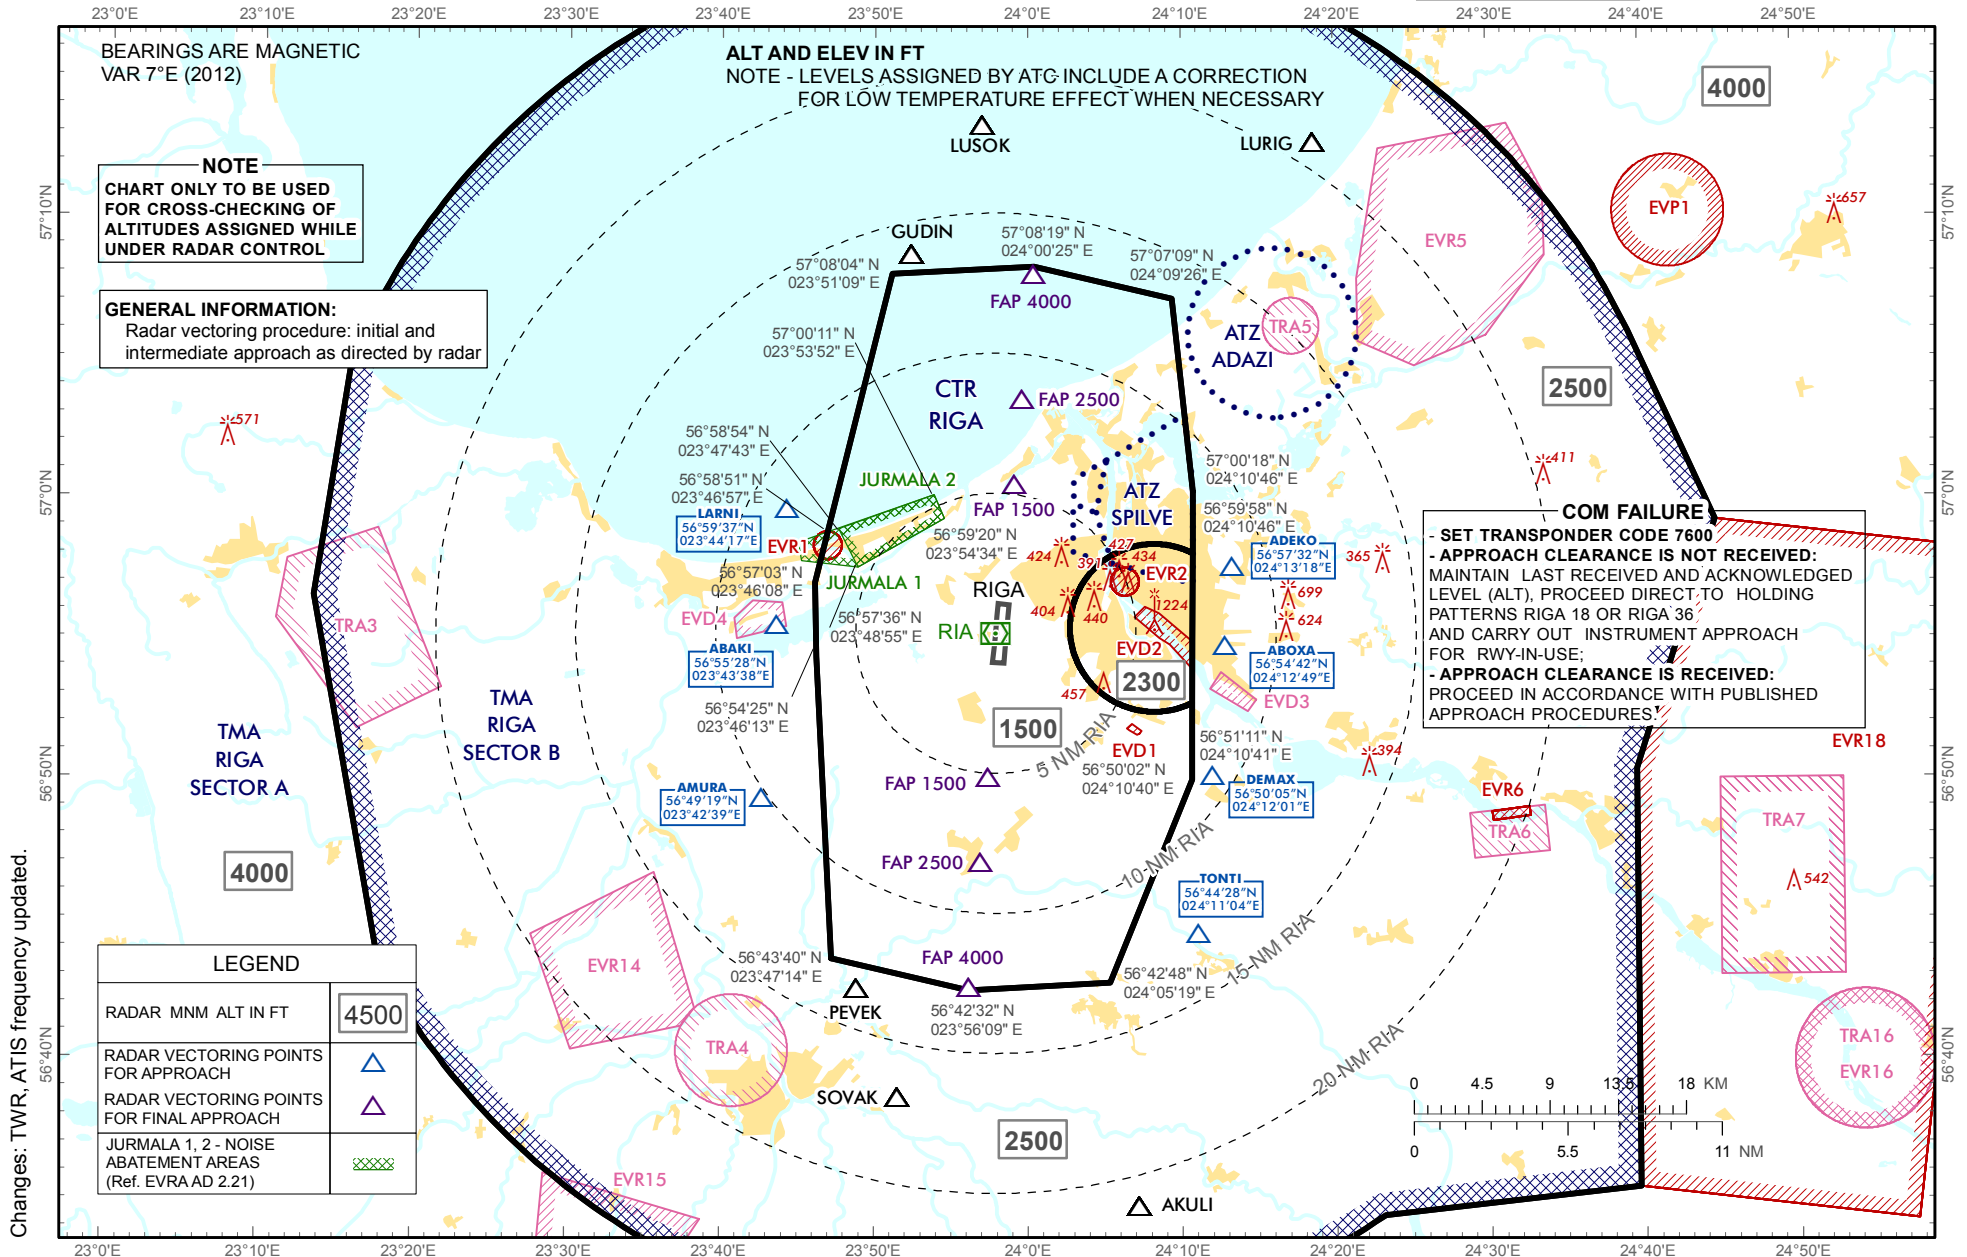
23°0'E 23°10'E 23°20'E 23°30'E 23°40'E 23°50'E 24°0'E 24°10'E 24°20'E 24°30'E 24°40'E 24°50'E

BEARINGS ARE MAGNETIC
VAR 7°E (2012)

ALT AND ELEV IN FT
NOTE - LEVELS ASSIGNED BY ATC INCLUDE A CORRECTION FOR LOW TEMPERATURE EFFECT WHEN NECESSARY

4000

LUSOK
LURIG

NOTE
CHART ONLY TO BE USED FOR CROSS-CHECKING OF ALTITUDES ASSIGNED WHILE UNDER RADAR CONTROL

GENERAL INFORMATION:
Radar vectoring procedure: initial and intermediate approach as directed by radar

57°10'N

GUDIN
57°08'19" N 024°00'25" E
57°08'04" N 023°51'09" E
57°07'09" N 024°09'26" E
FAP 4000
EVP1
657
EVR5
ATZ ADAZI
TRA5
57°00'11" N 023°53'52" E
CTR RIGA
FAP 2500
2500
571
56°58'54" N 023°47'43" E
57°00'18" N 024°10'46" E
411
JURMALA 2
56°58'51" N 023°46'57" E
FAP 1500
ATZ SPILVE
56°59'58" N 024°10'46" E
COM FAILURE
LARNI 56°59'37"N 023°44'17"E
EVR1
56°59'20" N 023°54'34" E
ADEKO 56°57'32"N 024°13'18"E
365
- SET TRANSPONDER CODE 7600
- APPROACH CLEARANCE IS NOT RECEIVED:
MAINTAIN LAST RECEIVED AND ACKNOWLEDGED LEVEL (ALT), PROCEED DIRECT TO HOLDING PATTERNS RIGA 18 OR RIGA 36 AND CARRY OUT INSTRUMENT APPROACH FOR RWY-IN-USE;
- APPROACH CLEARANCE IS RECEIVED:
PROCEED IN ACCORDANCE WITH PUBLISHED APPROACH PROCEDURES.
424 427 434 391 EVR2
56°57'03" N 023°46'08" E
JURMALA 1
RIGA
699
224
404 440
624
EVD4
56°57'36" N 023°48'55" E
RIA
ABAKI 56°55'28"N 023°43'38"E
EVD2
ABOXA 56°54'42"N 024°12'49"E
TRA3
2300
457
EVD3
TMA RIGA SECTOR A
TMA RIGA SECTOR B
56°54'25" N 023°46'13" E
1500
5 NM RIA
EVD1
56°51'11" N 024°10'41" E
394
EVR18
56°50'02" N 024°10'40" E
FAP 1500
DEMAX 56°50'05"N 024°12'01"E
AMURA 56°49'19"N 023°42'39"E
56°50'N
EVR6
TRA6
TRA7
10 NM RIA
FAP 2500
4000
TONTI 56°44'28"N 024°11'04"E
542
15 NM RIA
EVR14
56°43'40" N 023°47'14" E
FAP 4000
56°42'48" N 024°05'19" E
PEVEK
56°42'32" N 023°56'09" E
TRA4
LEGEND
RADAR MNM ALT IN FT 4500
RADAR VECTORING POINTS FOR APPROACH
RADAR VECTORING POINTS FOR FINAL APPROACH
JURMALA 1, 2 - NOISE ABATEMENT AREAS (Ref. EVRA AD 2.21)
SOVAK
20 NM RIA
0 4.5 9 13.5 18 KM
0 5.5 11 NM
TRA16
EVR16
56°40'N
2500
EVR15
AKULI
Changes: TWR, ATIS frequency updated.